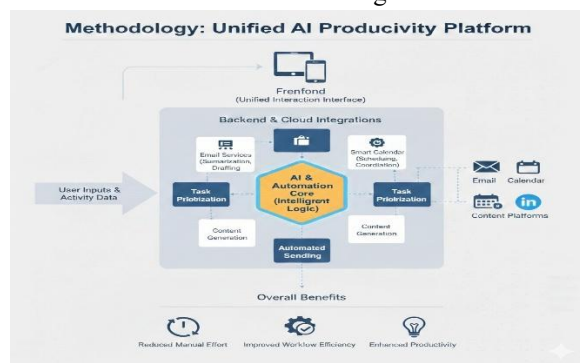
Methodology: Unified AI Producivity Platform

Frenfond
(Unified Interaction Interface)

Backend & Cloud Integrations

Email Services
(Sumarization, Drafting

Smart Calendar
(Scheduling, Coordiation)

User Inputs &
Activity Data

Task
Priotization

AI &
Automation
Core
(Intelligent
Logic)

Task
Priotization

Email

Calendar

Content Platforms

Content
Generation

Content
Generation

Automated
Sending

Overall Benefits

Reduced Manual Effort

Improved Workflow Efficiency

Enhanced Productivity